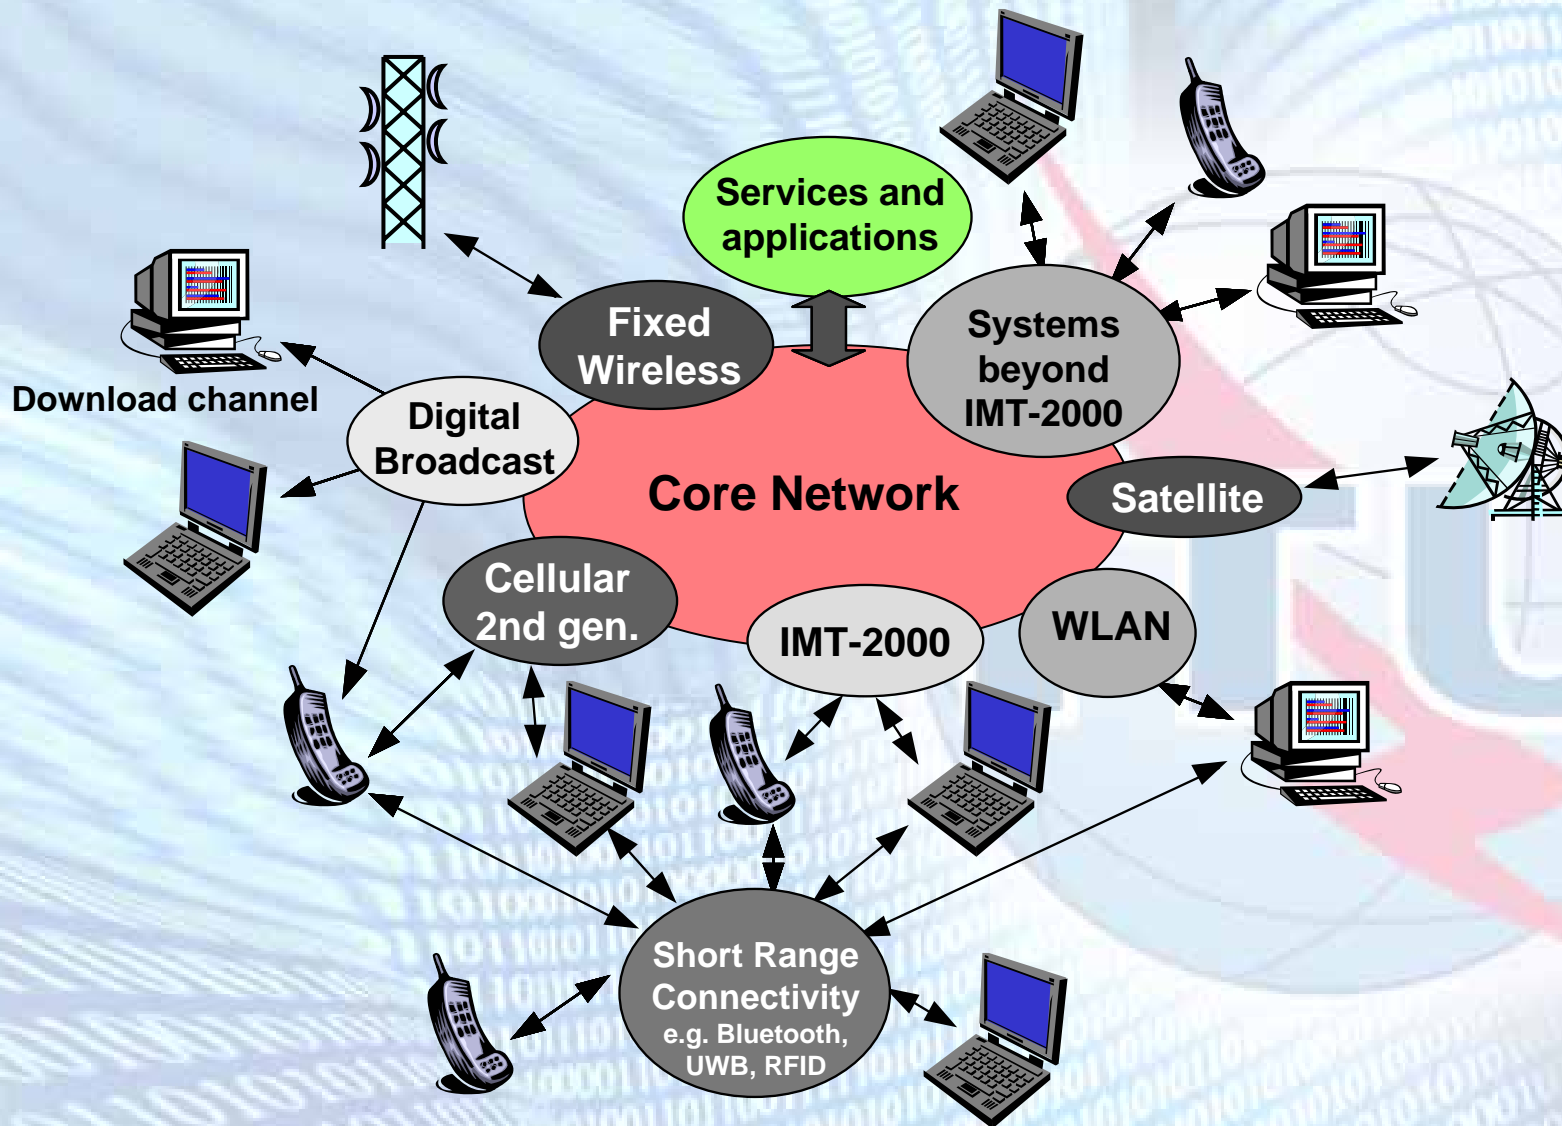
Services and applications

Fixed Wireless

Systems beyond IMT-2000

Download channel

Digital Broadcast

Core Network

Satellite

Cellular 2nd gen.

IMT-2000

WLAN

Short Range Connectivity e.g. Bluetooth, UWB, RFID